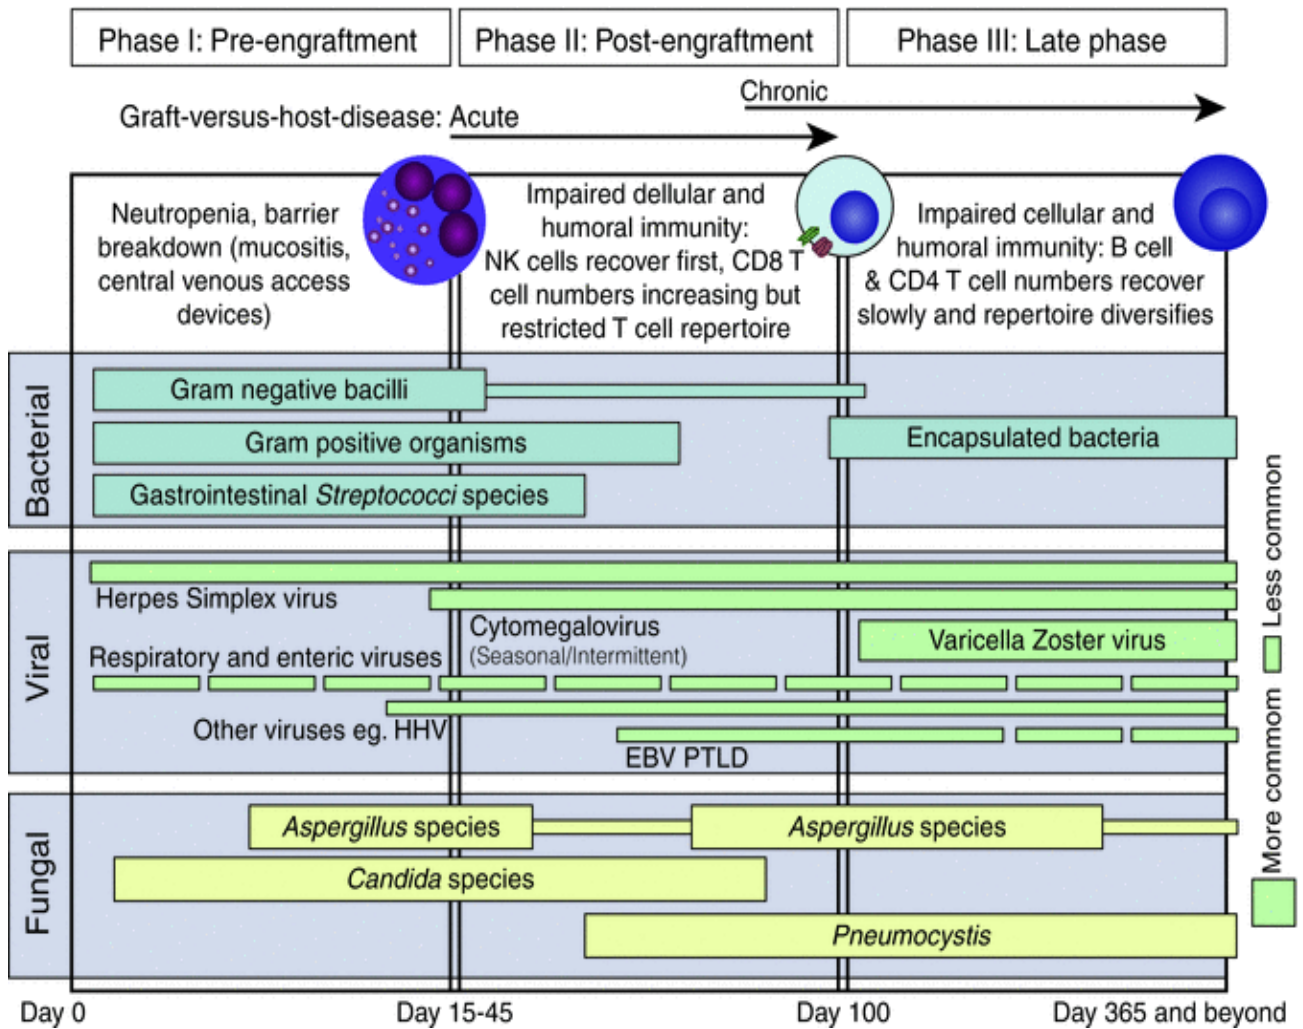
Phase I: Pre-engraftment

Phase II: Post-engraftment

Phase III: Late phase

Chronic

Graft-versus-host-disease: Acute

Neutropenia, barrier breakdown (mucositis, central venous access devices)

Impaired dellular and humoral immunity: NK cells recover first, CD8 T cell numbers increasing but restricted T cell repertoire

Impaired cellular and humoral immunity: B cell & CD4 T cell numbers recover slowly and repertoire diversifies

Bacterial

Gram negative bacilli

Gram positive organisms

Encapsulated bacteria

Gastrointestinal *Streptococci* species

Viral

Herpes Simplex virus

Cytomegalovirus

Varicella Zoster virus

Respiratory and enteric viruses

(Seasonal/Intermittent)

Other viruses eg. HHV

EBV PTLD

Fungal

*Aspergillus* species

*Aspergillus* species

*Candida* species

*Pneumocystis*

Less common

More common

Day 0

Day 15-45

Day 100

Day 365 and beyond